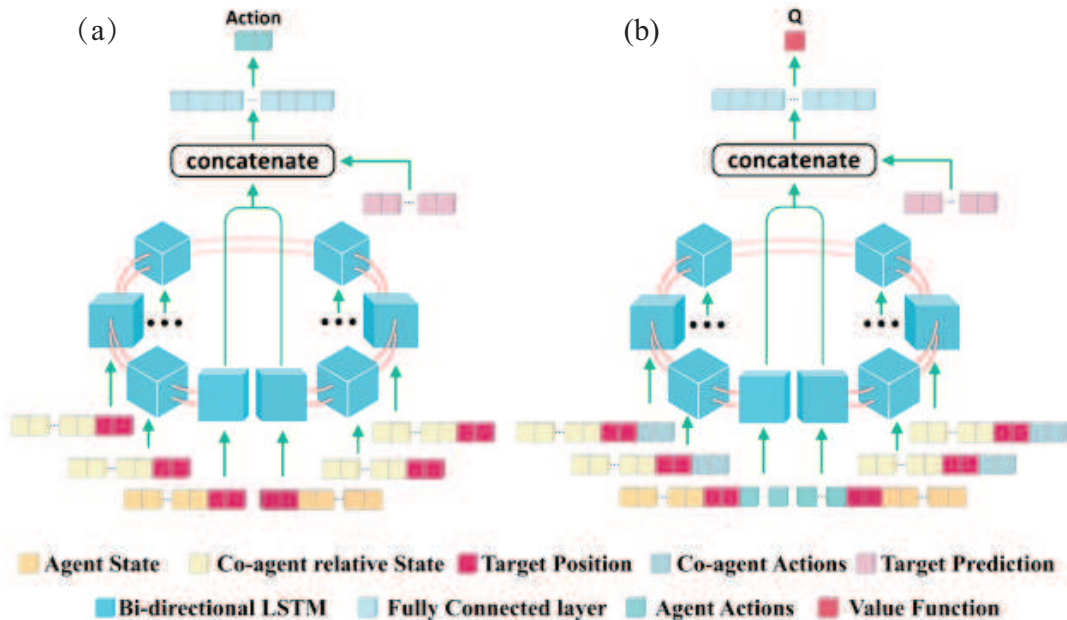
(a)

Action

concatenate

(b)

Q

concatenate

Agent State Co-agent relative State Target Position Co-agent Actions Target Prediction

Bi-directional LSTM Fully Connected layer Agent Actions Value Function